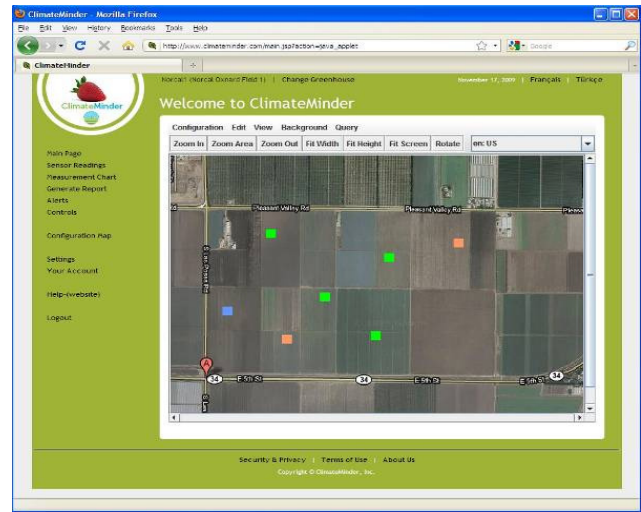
ClimateMinder - Mozilla Firefox

File Edit View History Bookmarks Tools Help

http://www.climateminder.com/main.jsp?action=java_applet

Google

ClimateMinder

ClimateMinder

Norcal1 (Norcal Oxnard Field 1) | Change Greenhouse

November 17, 2009 | Français | Türkçe

Welcome to ClimateMinder

Main Page
Sensor Readings
Measurement Chart
Generate Report
Alerts
Controls

Configuration Map

Settings
Your Account

Help (website)

Logout

Configuration Edit View Background Query

Zoom In | Zoom Area | Zoom Out | Fit Width | Fit Height | Fit Screen | Rotate | en: US

Pleasant Valley Rd

Pleasant Valley Rd

Pleasa

A

34

E 5th St

34

E 5th St

E 5th St

34

Security & Privacy | Terms of Use | About Us

Copyright © ClimateMinder, Inc.